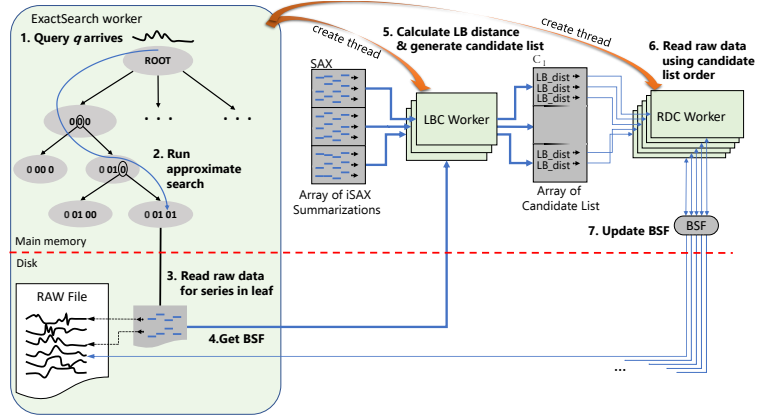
ExactSearch worker

1. Query $q$ arrives

ROOT

0 0 0

0 0 1 0

0 0 0 0

2. Run approximate search

0 01 00

0 01 01

create thread

create thread

5. Calculate LB distance & generate candidate list

SAX

LBC Worker

Array of iSAX Summarizations

$C_1$

LB_dist

LB_dist

LB_dist

LB_dist

LB_dist

Array of Candidate List

6. Read raw data using candidate list order

RDC Worker

7. Update BSF

BSF

Main memory

Disk

3. Read raw data for series in leaf

RAW File

4.Get BSF

...